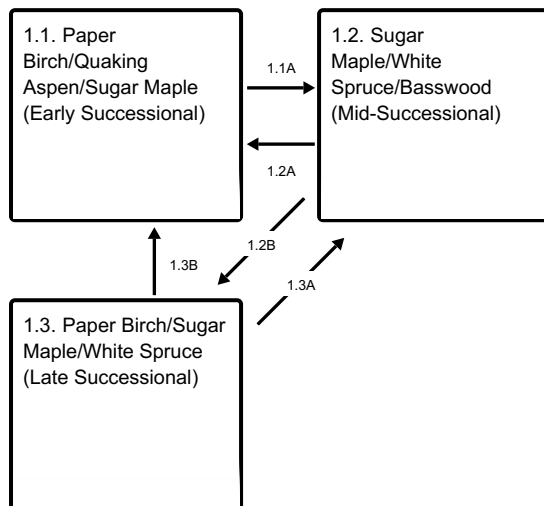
1.1. Paper Birch/Quaking Aspen/Sugar Maple (Early Successional)

1.1A

1.2. Sugar Maple/White Spruce/Basswood (Mid-Successional)

1.2A

1.2B

1.3B

1.3A

1.3. Paper Birch/Sugar Maple/White Spruce (Late Successional)